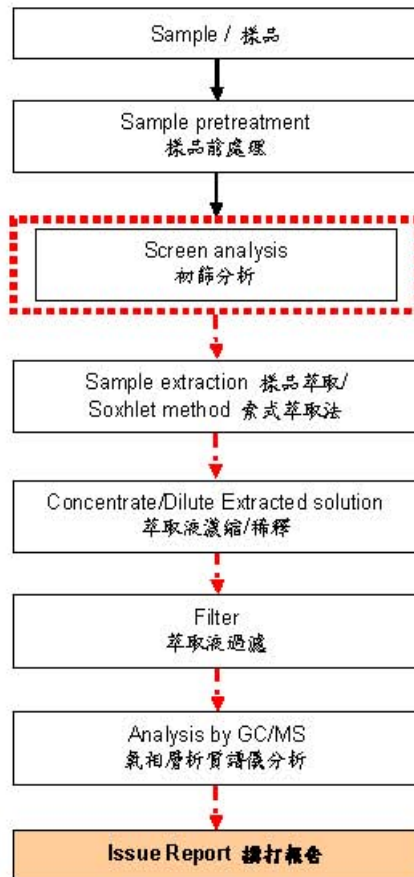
Sample / 樣品

Sample pretreatment
樣品前處理

Screen analysis
初篩分析

Sample extraction 樣品萃取/
Soxhlet method 索式萃取法

Concentrate/Dilute Extracted solution
萃取液濃縮/稀釋

Filter
萃取液過濾

Analysis by GC/MS
氣相層析質譜儀分析

Issue Report 繕打報告